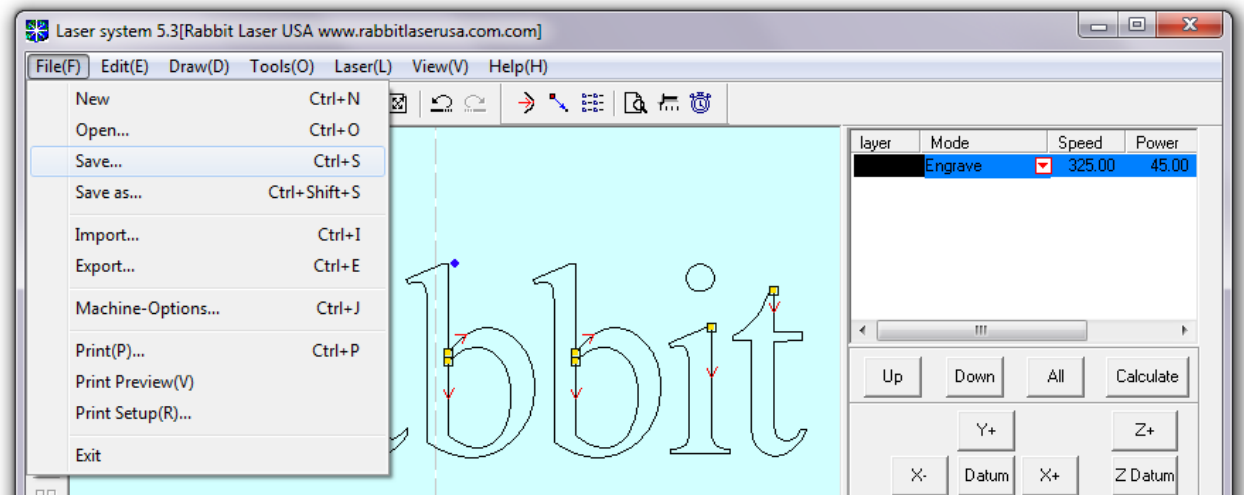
Laser system 5.3[Rabbit Laser USA www.rabbitlaserusa.com.com]

File(F) Edit(E) Draw(D) Tools(O) Laser(L) View(V) Help(H)

New Ctrl+N
Open... Ctrl+O
Save... Ctrl+S
Save as... Ctrl+Shift+S
Import... Ctrl+I
Export... Ctrl+E
Machine-Options... Ctrl+J
Print(P)... Ctrl+P
Print Preview(V)
Print Setup(R)...
Exit

bbit

| layer | Mode | Speed | Power |
|---|---|---|---|
| | Engrave | 325.00 | 45.00 |

III

Up Down All Calculate

Y+ Z+

X- Datum X+ Z Datum